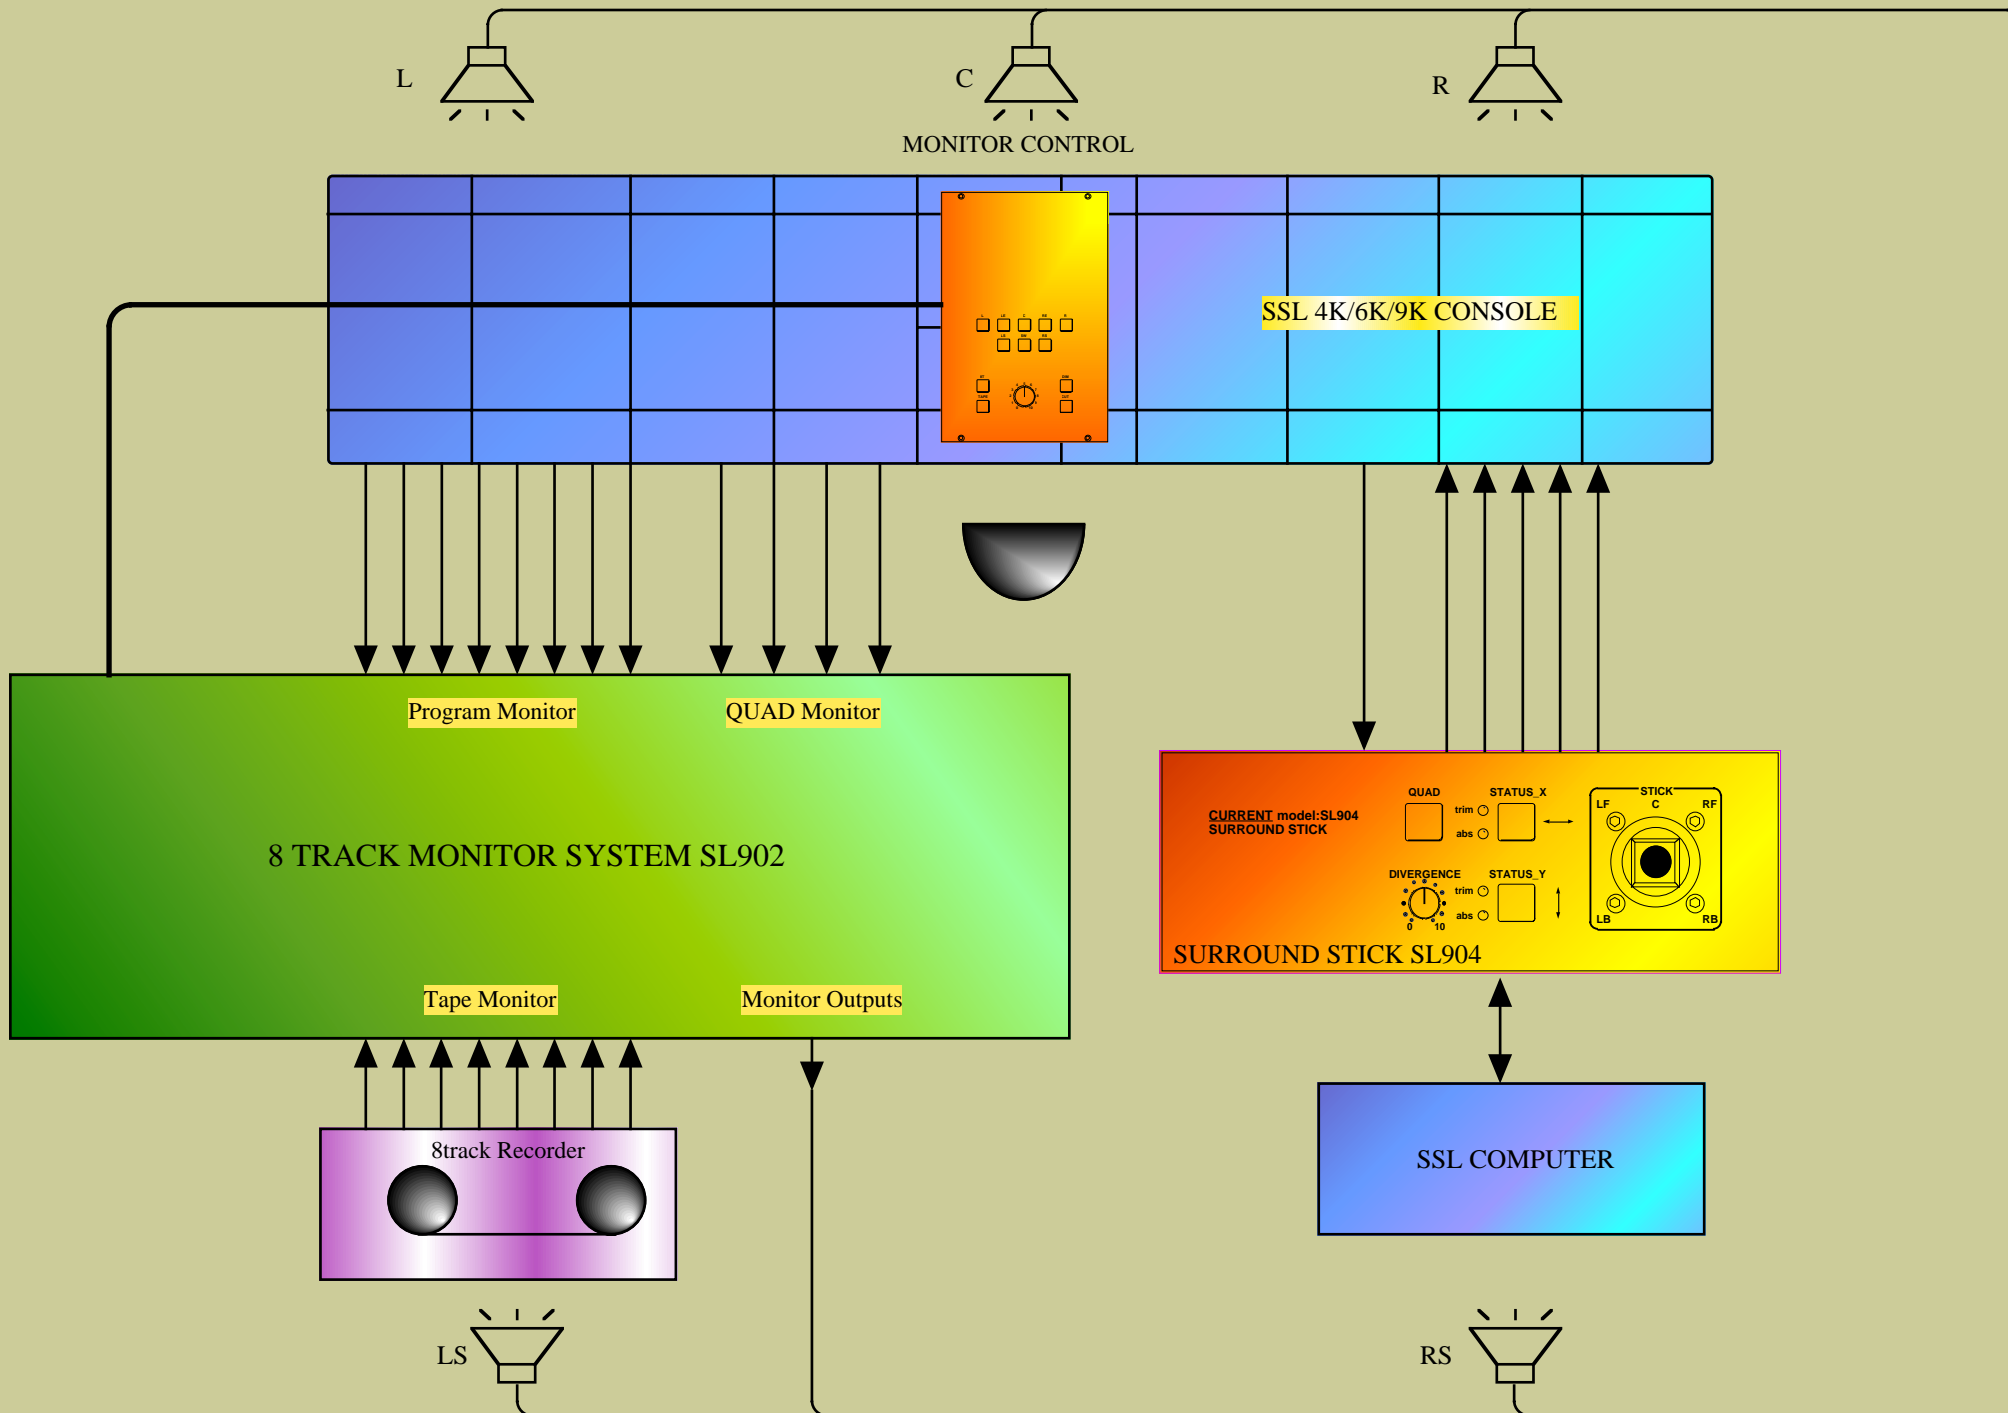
L

C

R

MONITOR CONTROL

SSL 4K/6K/9K CONSOLE

Program Monitor

QUAD Monitor

8 TRACK MONITOR SYSTEM SL902

Tape Monitor

Monitor Outputs

CURRENT model:SL904
SURROUND STICK

QUAD

STATUS_X

trim

abs

STICK

LF

C

RF

DIVERGENCE

STATUS_Y

trim

abs

0

10

LB

RB

SURROUND STICK SL904

8track Recorder

SSL COMPUTER

LS

RS